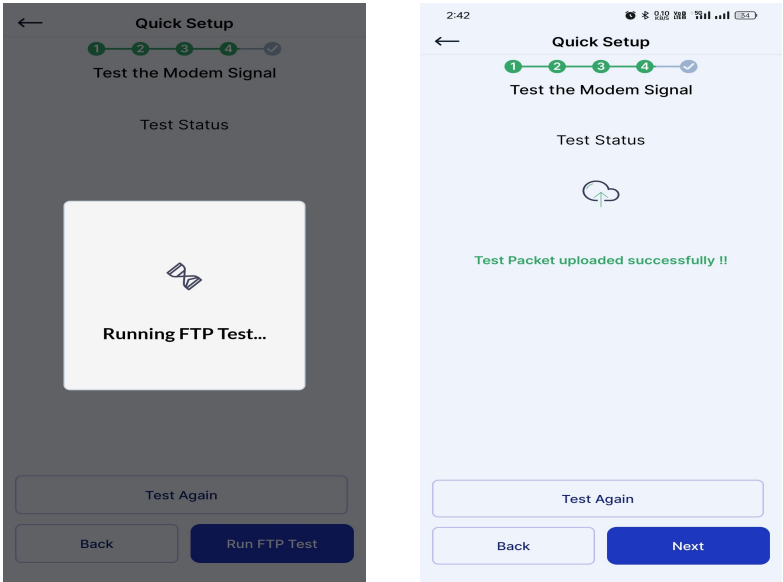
←
Quick Setup
1 2 3 4
Test the Modem Signal

Test Status

Running FTP Test...

Test Again

Back
Run FTP Test

2:42
0.10 KB/S
54
←
Quick Setup
1 2 3 4
Test the Modem Signal

Test Status

Test Packet uploaded successfully !!

Test Again

Back
Next